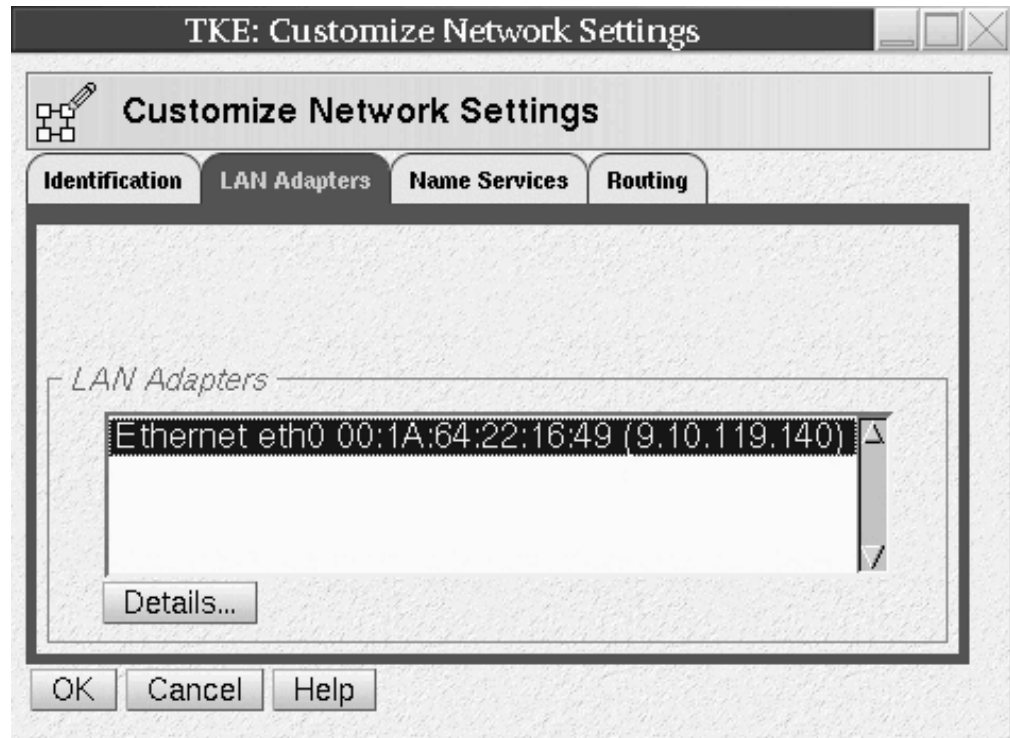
TKE: Customize Network Settings

Customize Network Settings

Identification
LAN Adapters
Name Services
Routing

LAN Adapters

Ethernet eth0 00:1A:64:22:16:49 (9.10.119.140)

Details...

OK
Cancel
Help